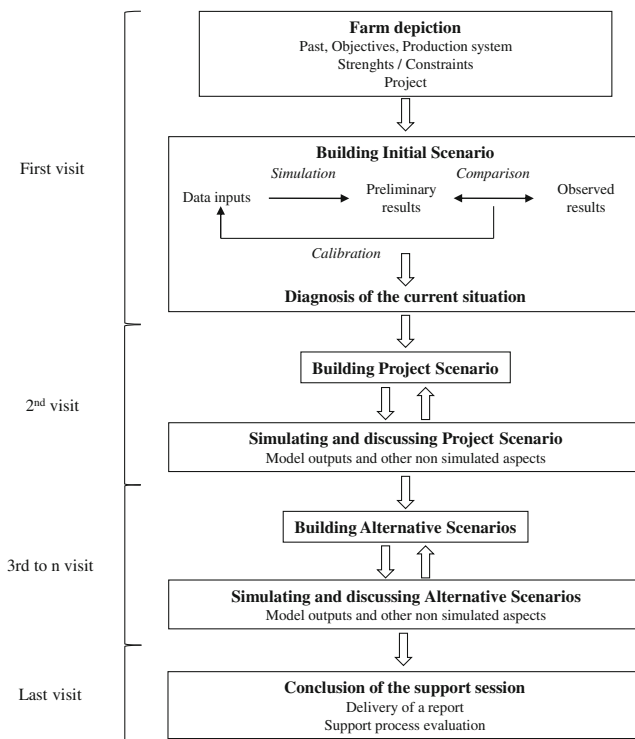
First visit

**Farm depiction**
Past, Objectives, Production system
Strenghts / Constraints
Project

**Building Initial Scenario**

Data inputs

*Simulation*

Preliminary results

*Comparison*

Observed results

*Calibration*

**Diagnosis of the current situation**

2<sup>nd</sup> visit

**Building Project Scenario**

**Simulating and discussing Project Scenario**
Model outputs and other non simulated aspects

3rd to n visit

**Building Alternative Scenarios**

**Simulating and discussing Alternative Scenarios**
Model outputs and other non simulated aspects

Last visit

**Conclusion of the support session**
Delivery of a report
Support process evaluation